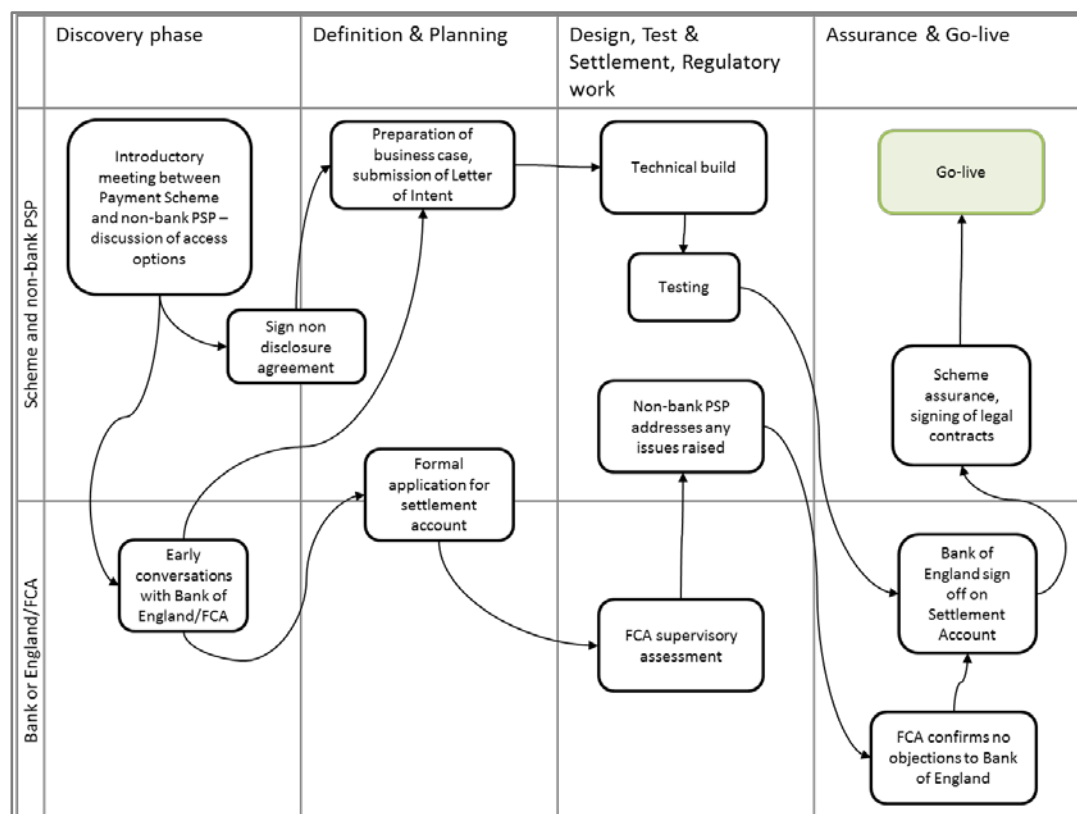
Discovery phase

Definition & Planning

Design, Test & Settlement, Regulatory work

Assurance & Go-live

Scheme and non-bank PSP

Introductory meeting between Payment Scheme and non-bank PSP – discussion of access options

Sign non disclosure agreement

Preparation of business case, submission of Letter of Intent

Technical build

Testing

Go-live

Non-bank PSP addresses any issues raised

Scheme assurance, signing of legal contracts

Bank or England/FCA

Early conversations with Bank of England/FCA

Formal application for settlement account

FCA supervisory assessment

Bank of England sign off on Settlement Account

FCA confirms no objections to Bank of England